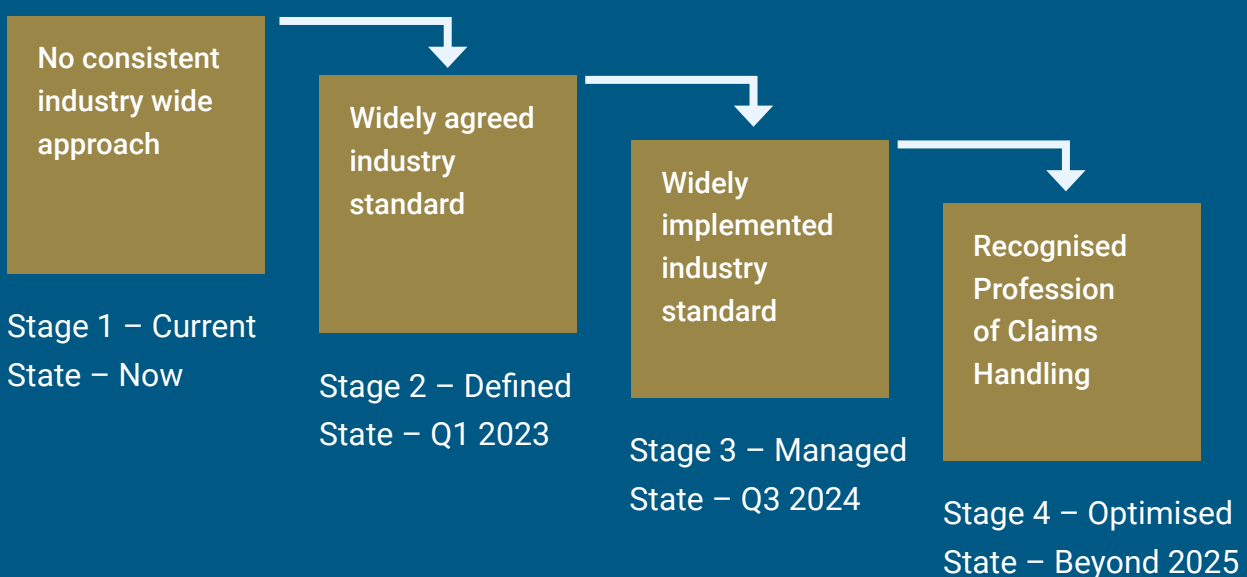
No consistent industry wide approach

Stage 1 – Current State – Now

Widely agreed industry standard

Stage 2 – Defined State – Q1 2023

Widely implemented industry standard

Stage 3 – Managed State – Q3 2024

Recognised Profession of Claims Handling

Stage 4 – Optimised State – Beyond 2025